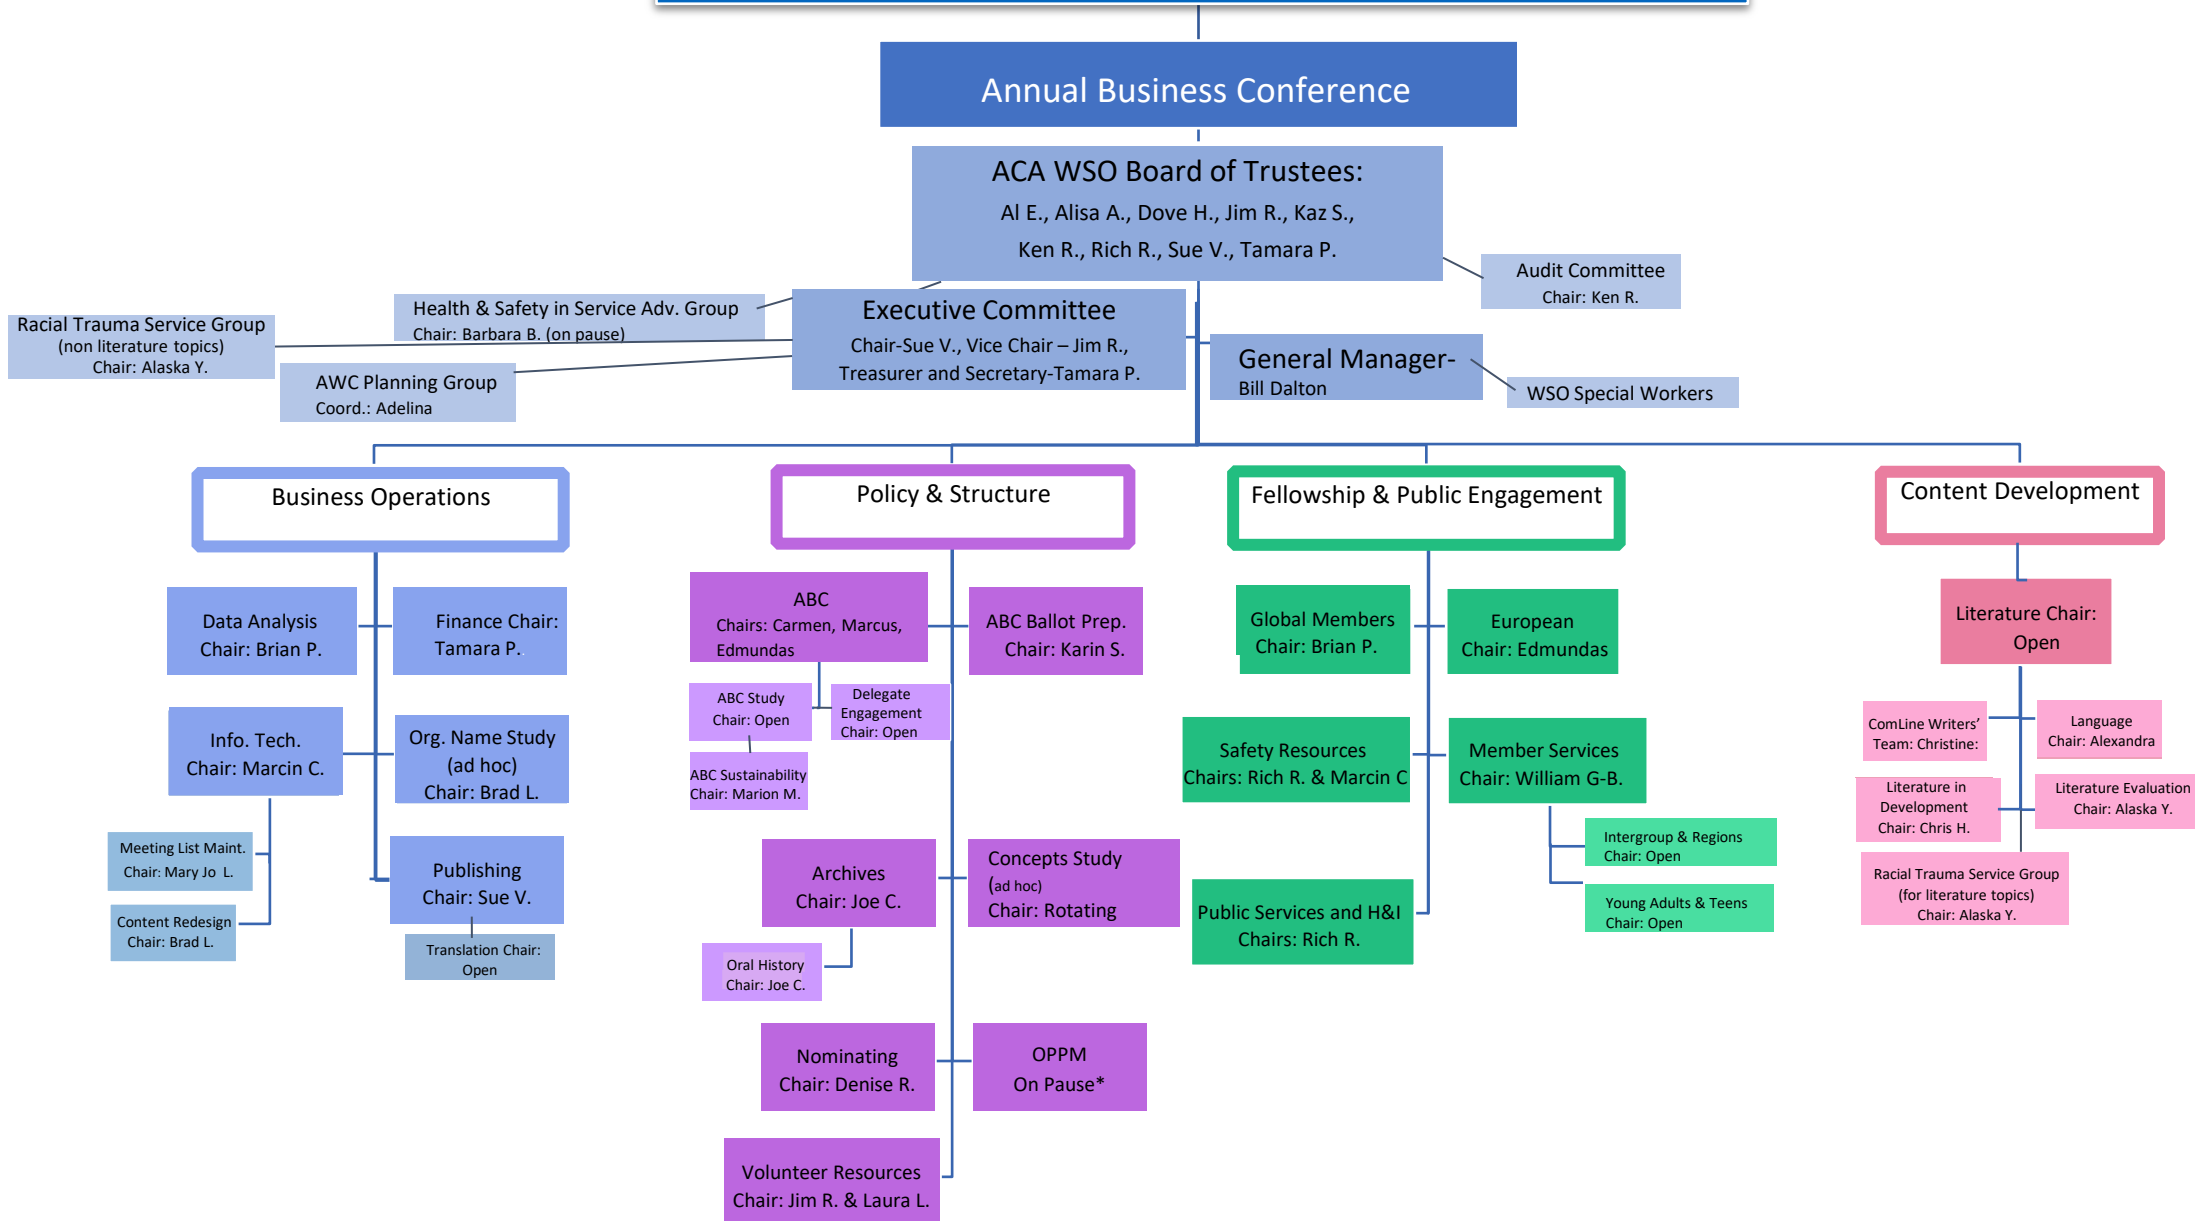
Annual Business Conference

ACA WSO Board of Trustees:
Al E., Alisa A., Dove H., Jim R., Kaz S.,
Ken R., Rich R., Sue V., Tamara P.

Audit Committee
Chair: Ken R.

Health & Safety in Service Adv. Group
Chair: Barbara B. (on pause)

Racial Trauma Service Group
(non literature topics)
Chair: Alaska Y.

Executive Committee
Chair-Sue V., Vice Chair – Jim R.,
Treasurer and Secretary-Tamara P.

AWC Planning Group
Coord.: Adelina

General Manager-
Bill Dalton

WSO Special Workers

Business Operations

Policy & Structure

Fellowship & Public Engagement

Content Development

Data Analysis
Chair: Brian P.

Finance Chair:
Tamara P.

Info. Tech.
Chair: Marcin C.

Org. Name Study
(ad hoc)
Chair: Brad L.

Meeting List Maint.
Chair: Mary Jo L.

Content Redesign
Chair: Brad L.

Publishing
Chair: Sue V.

Translation Chair:
Open

ABC
Chairs: Carmen, Marcus, Edmundas

ABC Ballot Prep.
Chair: Karin S.

ABC Study
Chair: Open

Delegate
Engagement
Chair: Open

ABC Sustainability
Chair: Marion M.

Archives
Chair: Joe C.

Concepts Study
(ad hoc)
Chair: Rotating

Oral History
Chair: Joe C.

Nominating
Chair: Denise R.

OPPM
On Pause*

Volunteer Resources
Chair: Jim R. & Laura L.

Global Members
Chair: Brian P.

European
Chair: Edmundas

Safety Resources
Chairs: Rich R. & Marcin C

Member Services
Chair: William G-B.

Intergroup & Regions
Chair: Open

Young Adults & Teens
Chair: Open

Public Services and H&I
Chairs: Rich R.

Literature Chair:
Open

ComLine Writers'
Team: Christine:

Language
Chair: Alexandra

Literature in
Development
Chair: Chris H.

Literature Evaluation
Chair: Alaska Y.

Racial Trauma Service Group
(for literature topics)
Chair: Alaska Y.